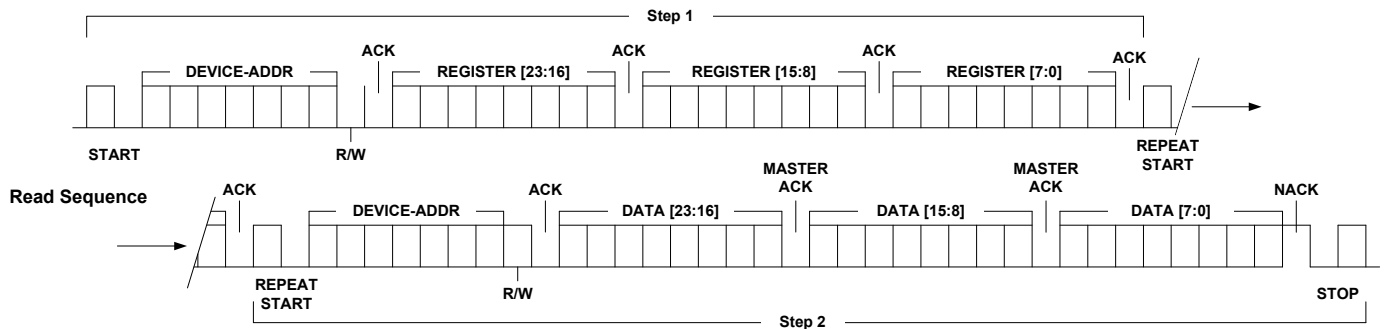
Step 1

DEVICE-ADDR
ACK
REGISTER [23:16]
ACK
REGISTER [15:8]
ACK
REGISTER [7:0]
ACK

START
R/W
REPEAT START

Read Sequence

ACK
DEVICE-ADDR
ACK
DATA [23:16]
MASTER ACK
DATA [15:8]
MASTER ACK
DATA [7:0]
NACK

REPEAT START
R/W
STOP

Step 2